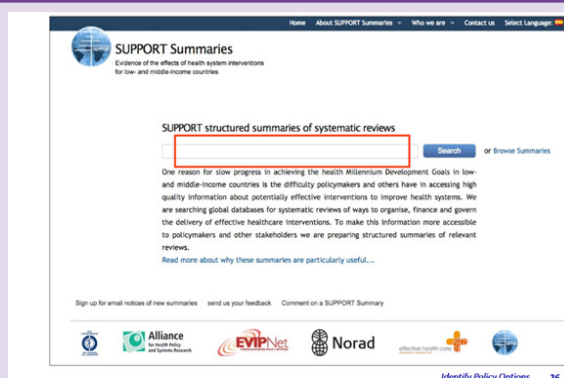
Home About SUPPORT Summaries Who we are Contact us Select Language:

SUPPORT Summaries

Evidence of the effects of health system interventions for low- and middle-income countries

SUPPORT structured summaries of systematic reviews

Search or Browse Summaries

One reason for slow progress in achieving the health Millennium Development Goals in low- and middle-income countries is the difficulty policymakers and others have in accessing high quality information about potentially effective interventions to improve health systems. We are searching global databases for systematic reviews of ways to organise, finance and govern the delivery of effective healthcare interventions. To make this information more accessible to policymakers and other stakeholders we are preparing structured summaries of relevant reviews.

Read more about why these summaries are particularly useful...

Sign up for email notices of new summaries send us your feedback Comment on a SUPPORT Summary

Alliance for Health Policy and Systems Research

EVIPNet

Norad

effective-health.com

Identify Policy Options 36